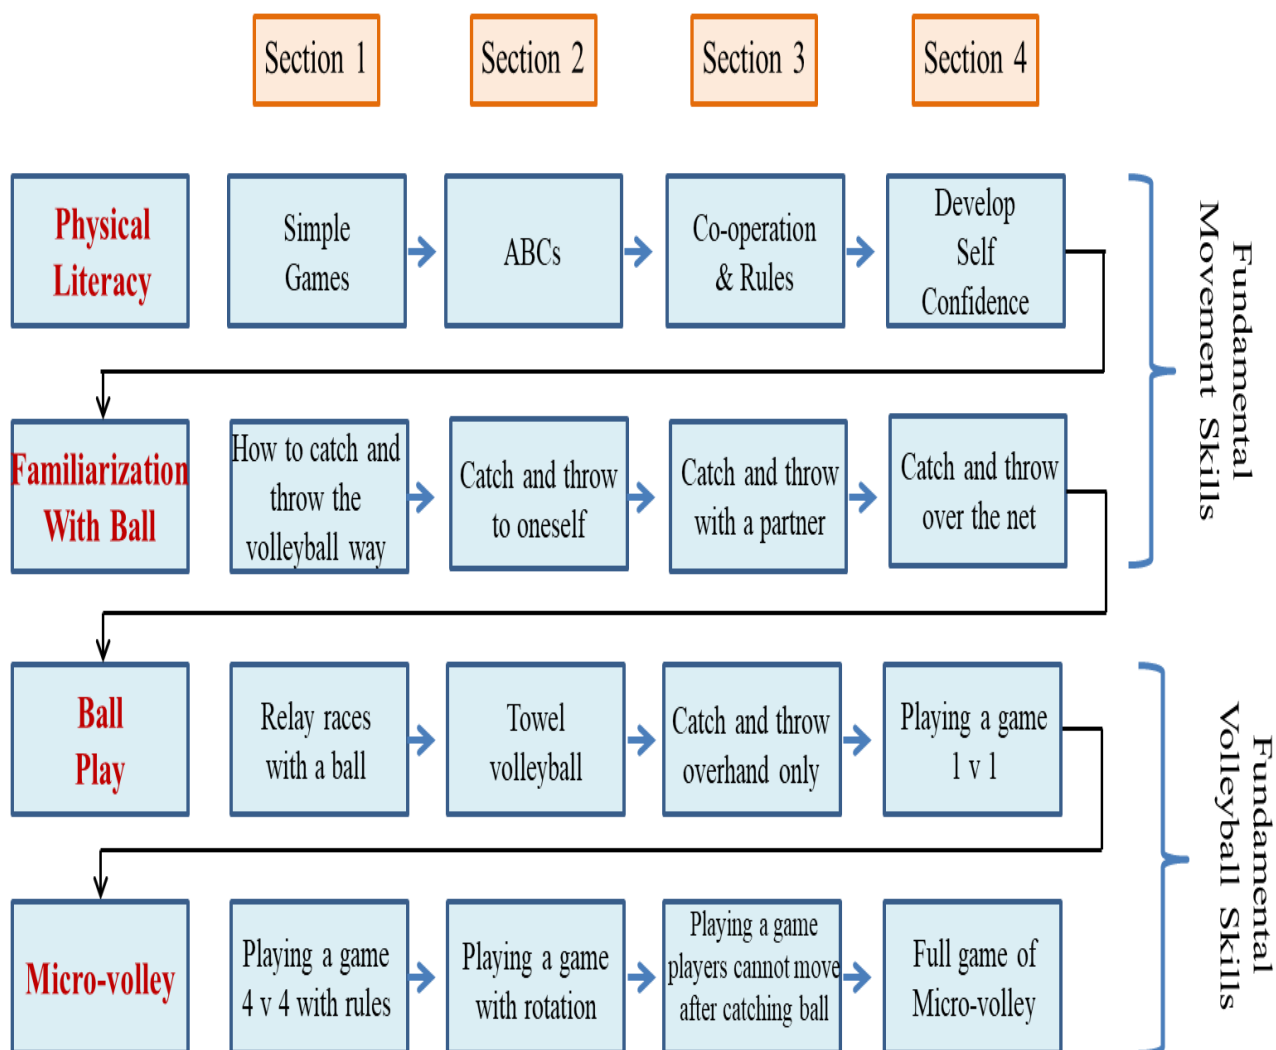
Section 1
Section 2
Section 3
Section 4

Physical Literacy
Simple Games
ABCs
Co-operation & Rules
Develop Self Confidence

Familiarization With Ball
How to catch and throw the volleyball way
Catch and throw to oneself
Catch and throw with a partner
Catch and throw over the net

Fundamental Movement Skills

Ball Play
Relay races with a ball
Towel volleyball
Catch and throw overhand only
Playing a game 1 v 1

Micro-volley
Playing a game 4 v 4 with rules
Playing a game with rotation
Playing a game players cannot move after catching ball
Full game of Micro-volley

Fundamental Volleyball Skills